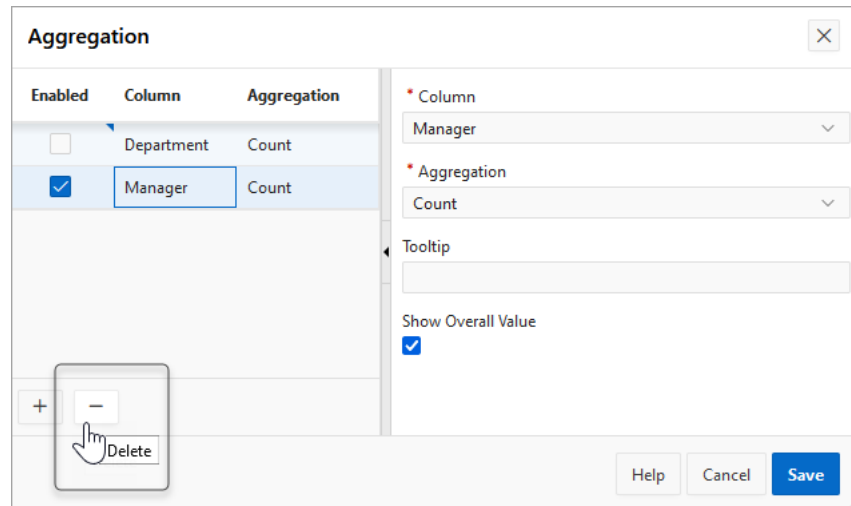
Aggregation

| Enabled | Column | Aggregation |
|---|---|---|
| ☐ | Department | Count |
| ☑ | Manager | Count |

+ −

Delete

* Column
Manager

* Aggregation
Count

Tooltip

Show Overall Value

Help Cancel Save